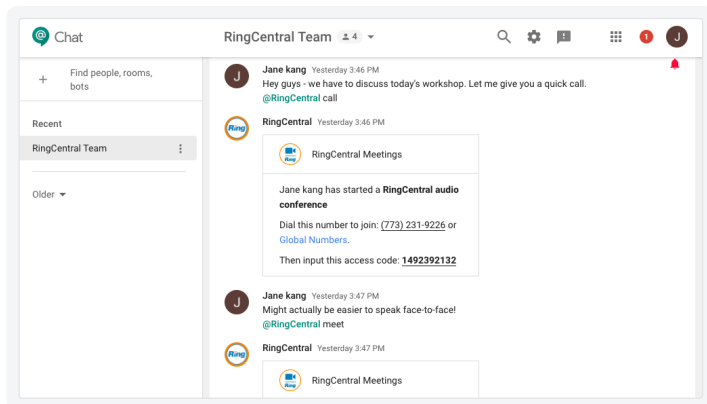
Chat

RingCentral Team 4

1 J

+ Find people, rooms, bots

Recent

RingCentral Team

Older

J Jane kang Yesterday 3:46 PM
Hey guys - we have to discuss today's workshop. Let me give you a quick call.
@RingCentral call

Ring RingCentral Yesterday 3:46 PM

Ring RingCentral Meetings

Jane kang has started a **RingCentral audio conference**

Dial this number to join: (773) 231-9226 or Global Numbers.

Then input this access code: **1492392132**

J Jane kang Yesterday 3:47 PM
Might actually be easier to speak face-to-face!
@RingCentral meet

Ring RingCentral Yesterday 3:47 PM

Ring RingCentral Meetings